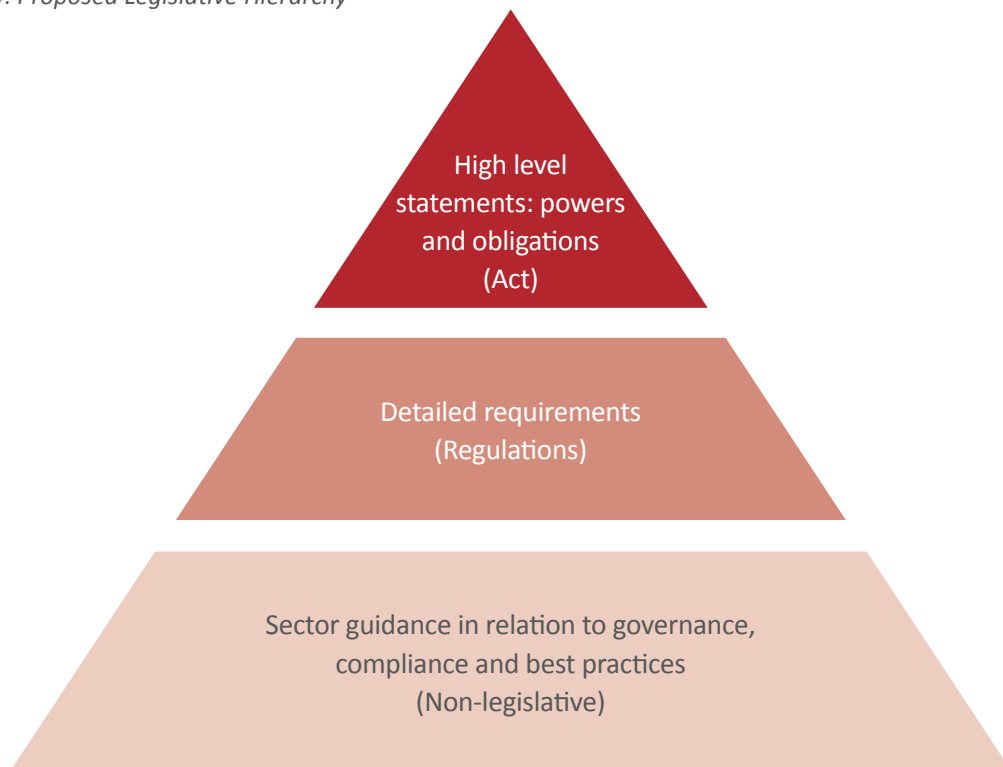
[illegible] Proposed Legislative Hierarchy

High level statements: powers and obligations (Act)

Detailed requirements (Regulations)

Sector guidance in relation to governance, compliance and best practices (Non-legislative)